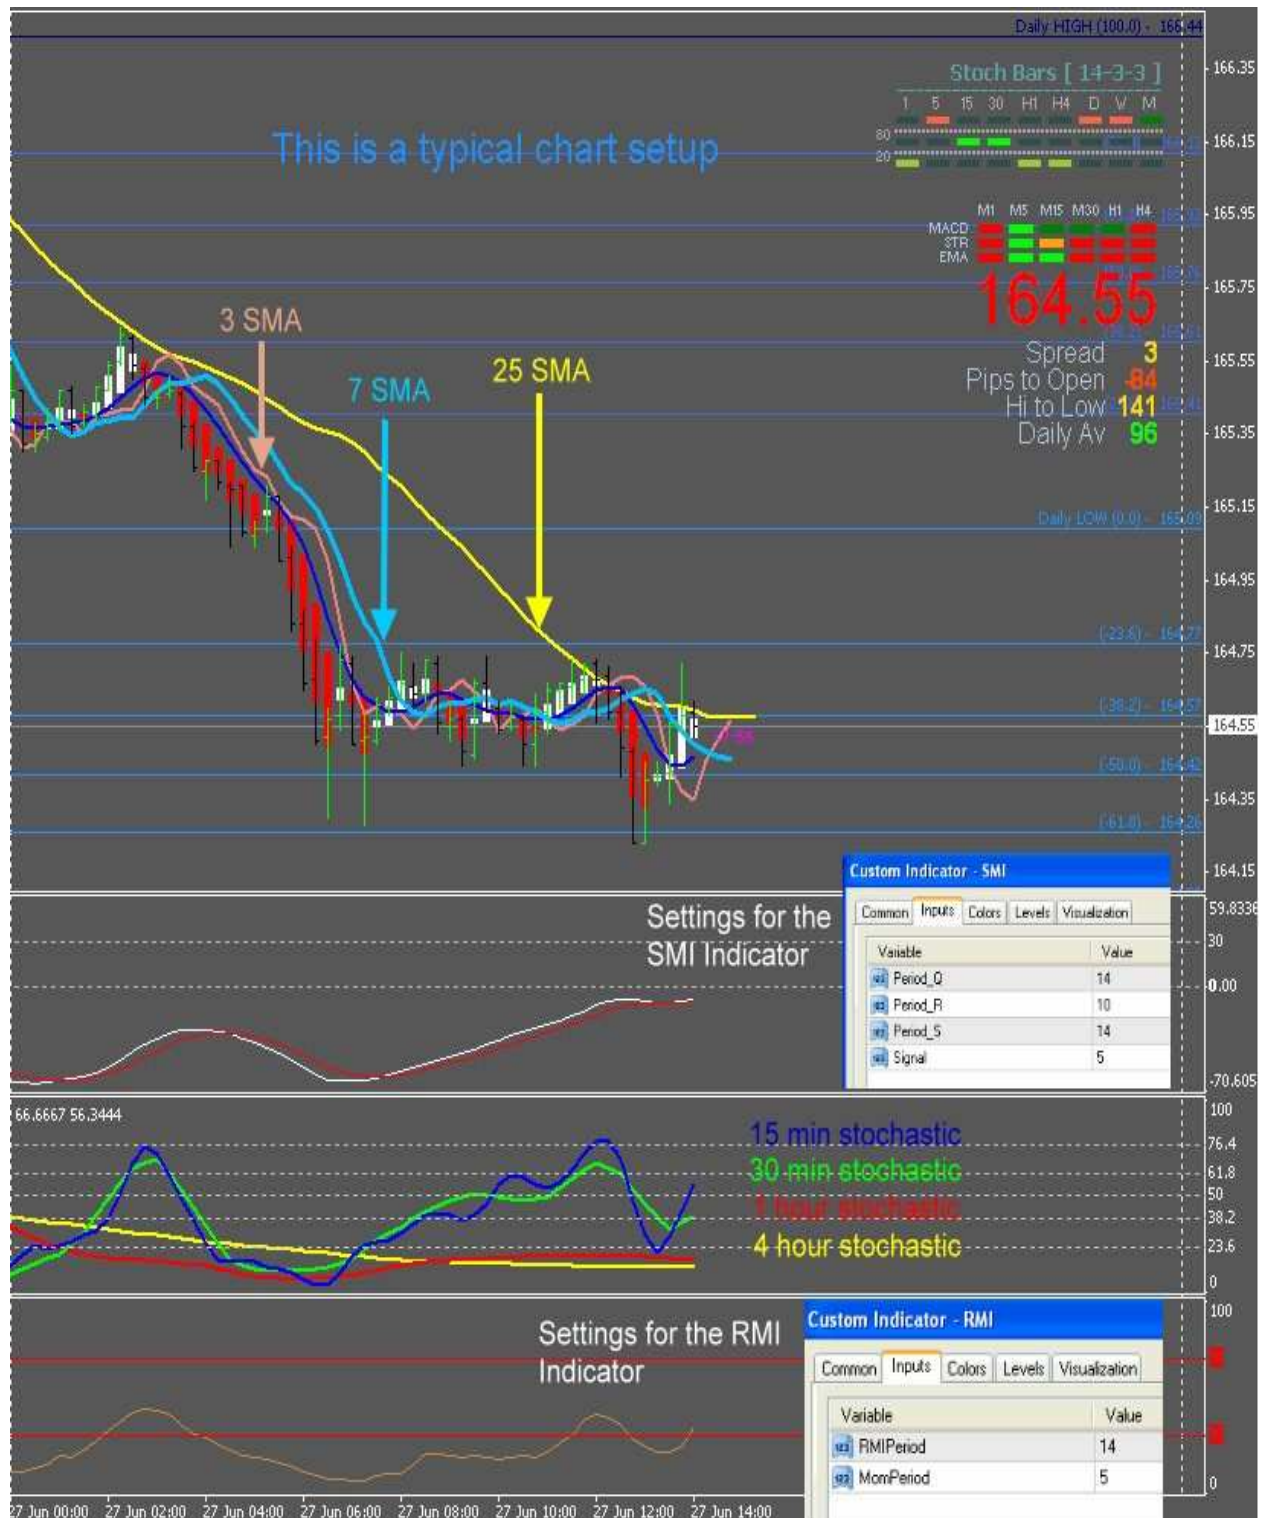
Daily HIGH (100.0) - 166.44

Stoch Bars [ 14-3-3 ]

1 5 15 30 H1 H4 D W M

80

20

This is a typical chart setup

M1 M5 M15 M30 H1 H4

MACD
STR
EMA

164.55

Spread 3
Pips to Open -84
Hi to Low 141
Daily Av 96

3 SMA

7 SMA

25 SMA

Daily LOW (0.0) - 165.03

(23.6) - 164.77

(38.2) - 164.57

(50.0) - 164.42

(61.8) - 164.26

166.35
166.15
165.95
165.75
165.55
165.35
165.15
164.95
164.75
164.55
164.35
164.15

Custom Indicator - SMI

Common | Inputs | Colors | Levels | Visualization

| Variable | Value |
|---|---|
| Period_Q | 14 |
| Period_R | 10 |
| Period_S | 14 |
| Signal | 5 |

Settings for the SMI Indicator

59.8336
30
0.00
-70.605

66.6667 56.3444

15 min stochastic
30 min stochastic
1 hour stochastic
4 hour stochastic

100
76.4
61.8
50
38.2
23.6
0

Settings for the RMI Indicator

Custom Indicator - RMI

Common | Inputs | Colors | Levels | Visualization

| Variable | Value |
|---|---|
| RMIPeriod | 14 |
| MomPeriod | 5 |

100
0

27 Jun 00:00 27 Jun 02:00 27 Jun 04:00 27 Jun 06:00 27 Jun 08:00 27 Jun 10:00 27 Jun 12:00 27 Jun 14:00